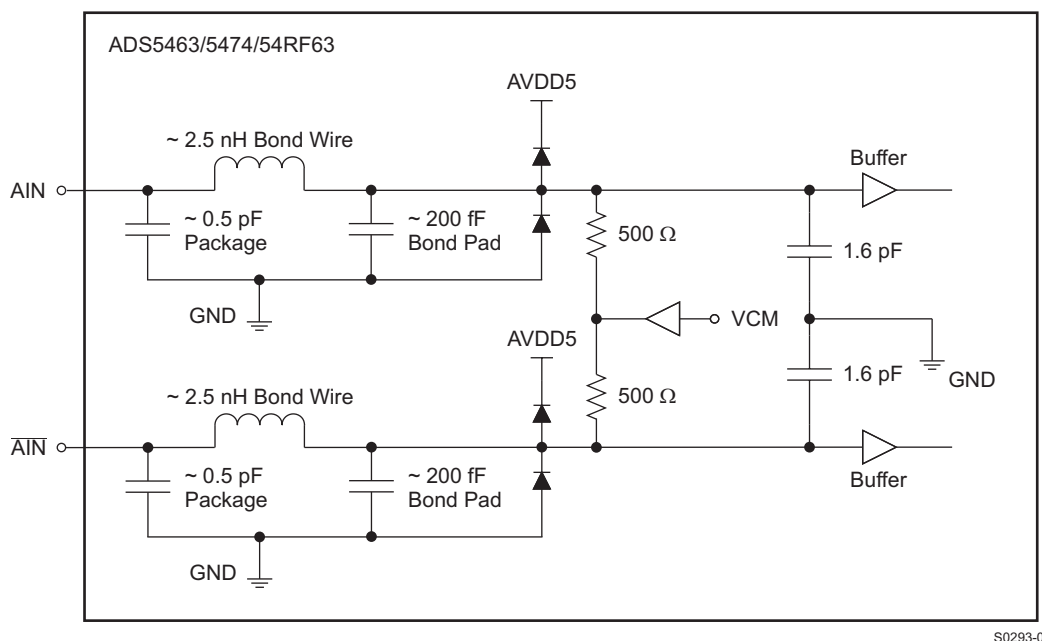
ADS5463/5474/54RF63

AVDD5

~ 2.5 nH Bond Wire

Buffer

AIN

~ 0.5 pF
Package

~ 200 fF
Bond Pad

500 Ω

1.6 pF

GND

VCM

AVDD5

1.6 pF

GND

~ 2.5 nH Bond Wire

500 Ω

$\overline{AIN}$

~ 0.5 pF
Package

~ 200 fF
Bond Pad

Buffer

GND

S0293-0